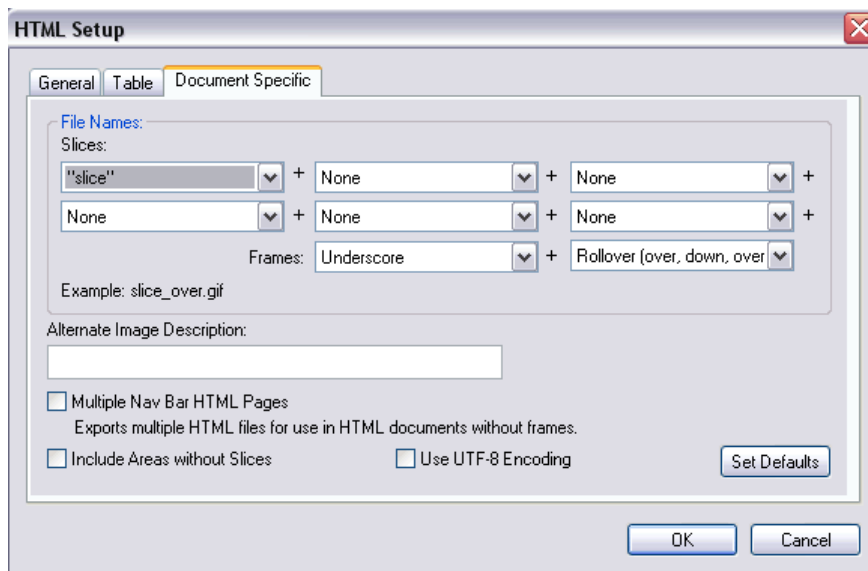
HTML Setup

General Table Document Specific

File Names:
Slices:
"slice" + None + None +
None + None + None +
Frames: Underscore + Rollover (over, down, over

Example: slice_over.gif

Alternate Image Description:

Multiple Nav Bar HTML Pages
Exports multiple HTML files for use in HTML documents without frames.

Include Areas without Slices

Use UTF-8 Encoding

Set Defaults

OK

Cancel